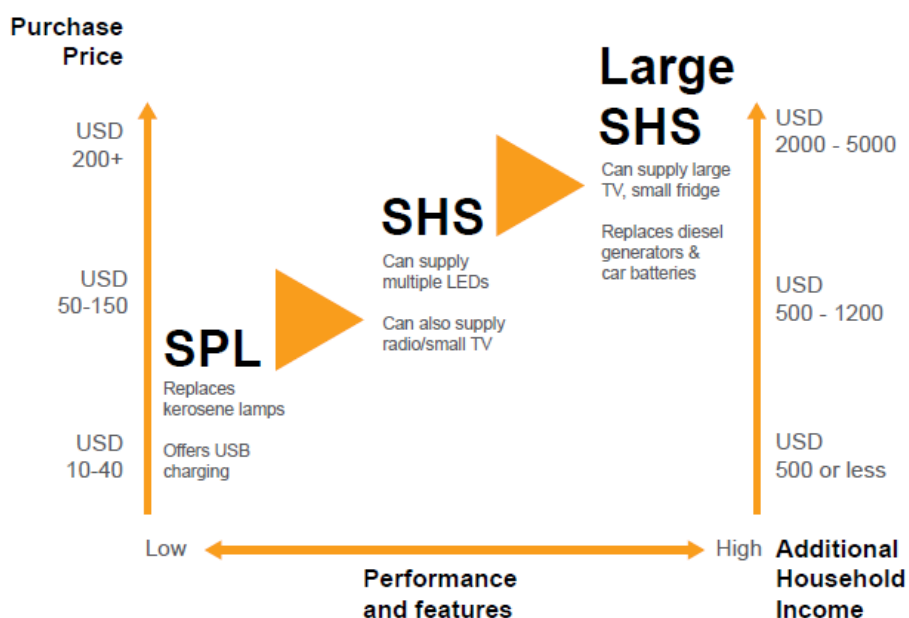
Purchase Price

USD 200+

USD 50-150

USD 10-40

SPL

Replaces kerosene lamps

Offers USB charging

SHS

Can supply multiple LEDs

Can also supply radio/small TV

Large SHS

Can supply large TV, small fridge

Replaces diesel generators & car batteries

USD 2000 - 5000

USD 500 - 1200

USD 500 or less

Low

High

Performance and features

Additional Household Income